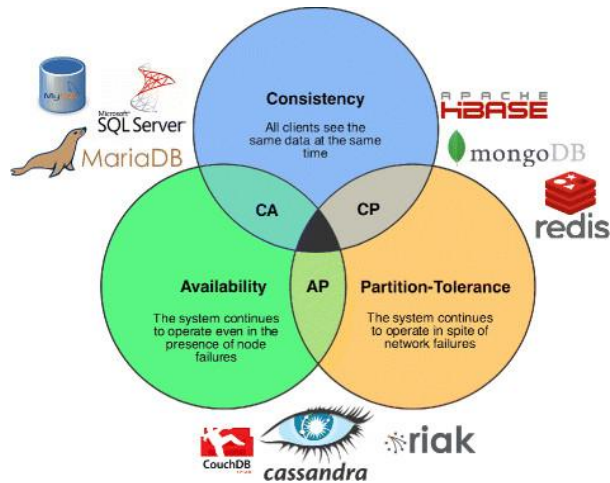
Consistency

All clients see the same data at the same time

CA

CP

Availability

The system continues to operate even in the presence of node failures

AP

Partition-Tolerance

The system continues to operate in spite of network failures

MySQL

Microsoft SQL Server

MariaDB

APACHE HBASE

mongoDB

redis

CouchDB

cassandra

riak